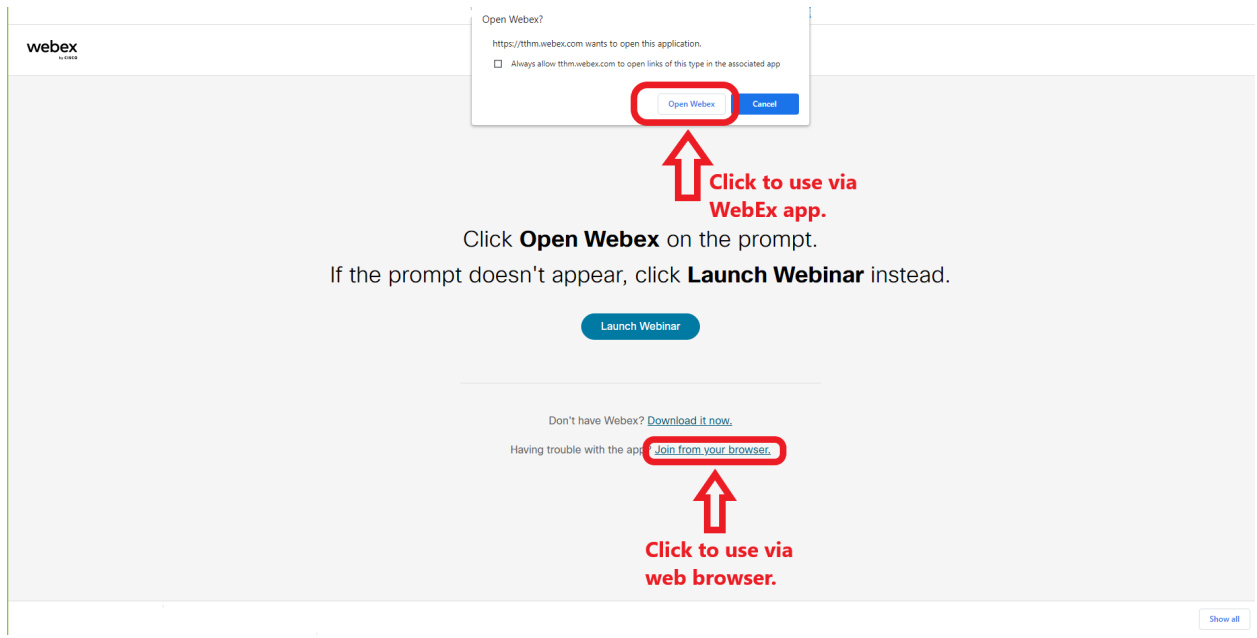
webex
by cisco

Open Webex?

https://tthm.webex.com wants to open this application.

☐ Always allow tthm.webex.com to open links of this type in the associated app

Open Webex Cancel

Click to use via WebEx app.

Click **Open Webex** on the prompt.

If the prompt doesn't appear, click **Launch Webinar** instead.

Launch Webinar

Don't have Webex? Download it now.

Having trouble with the app? Join from your browser.

Click to use via web browser.

Show all